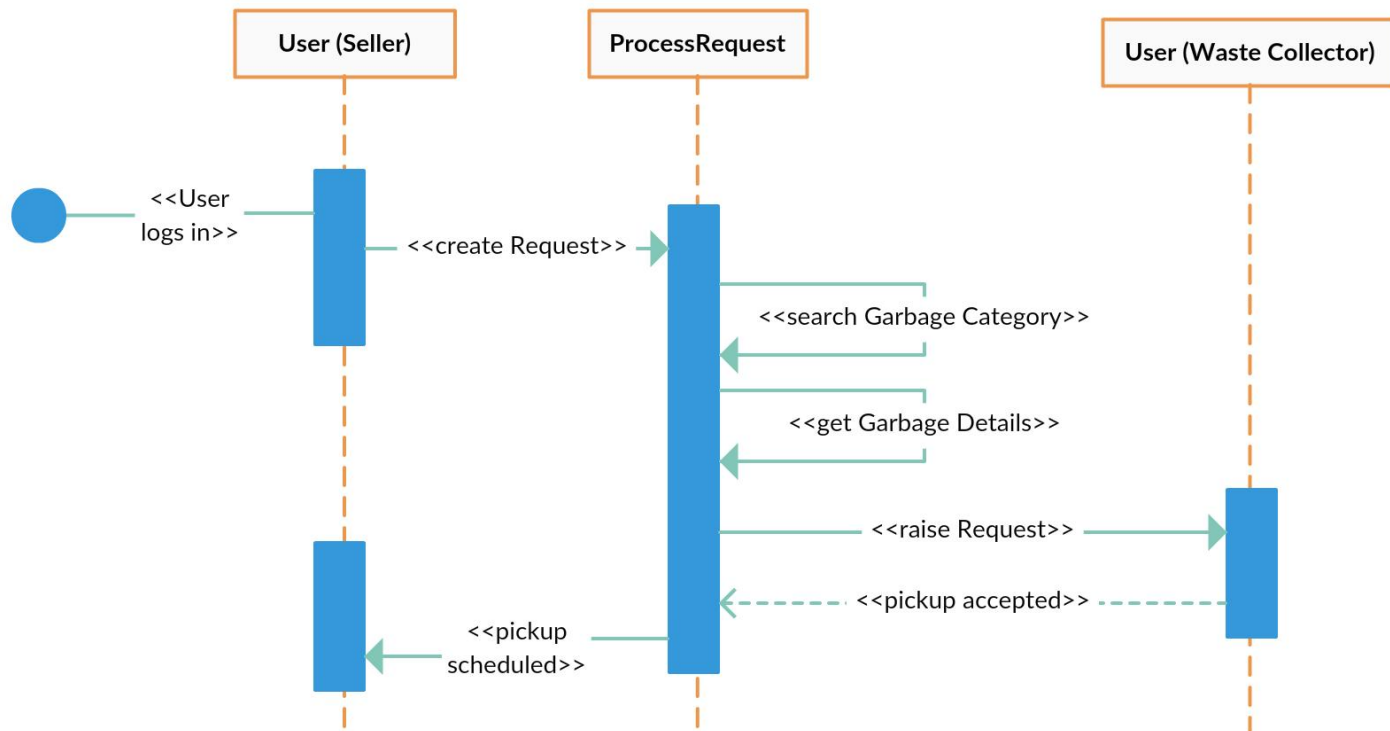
User (Seller)

ProcessRequest

User (Waste Collector)

<<User logs in>>

<<create Request>>

<<search Garbage Category>>

<<get Garbage Details>>

<<raise Request>>

<<pickup accepted>>

<<pickup scheduled>>